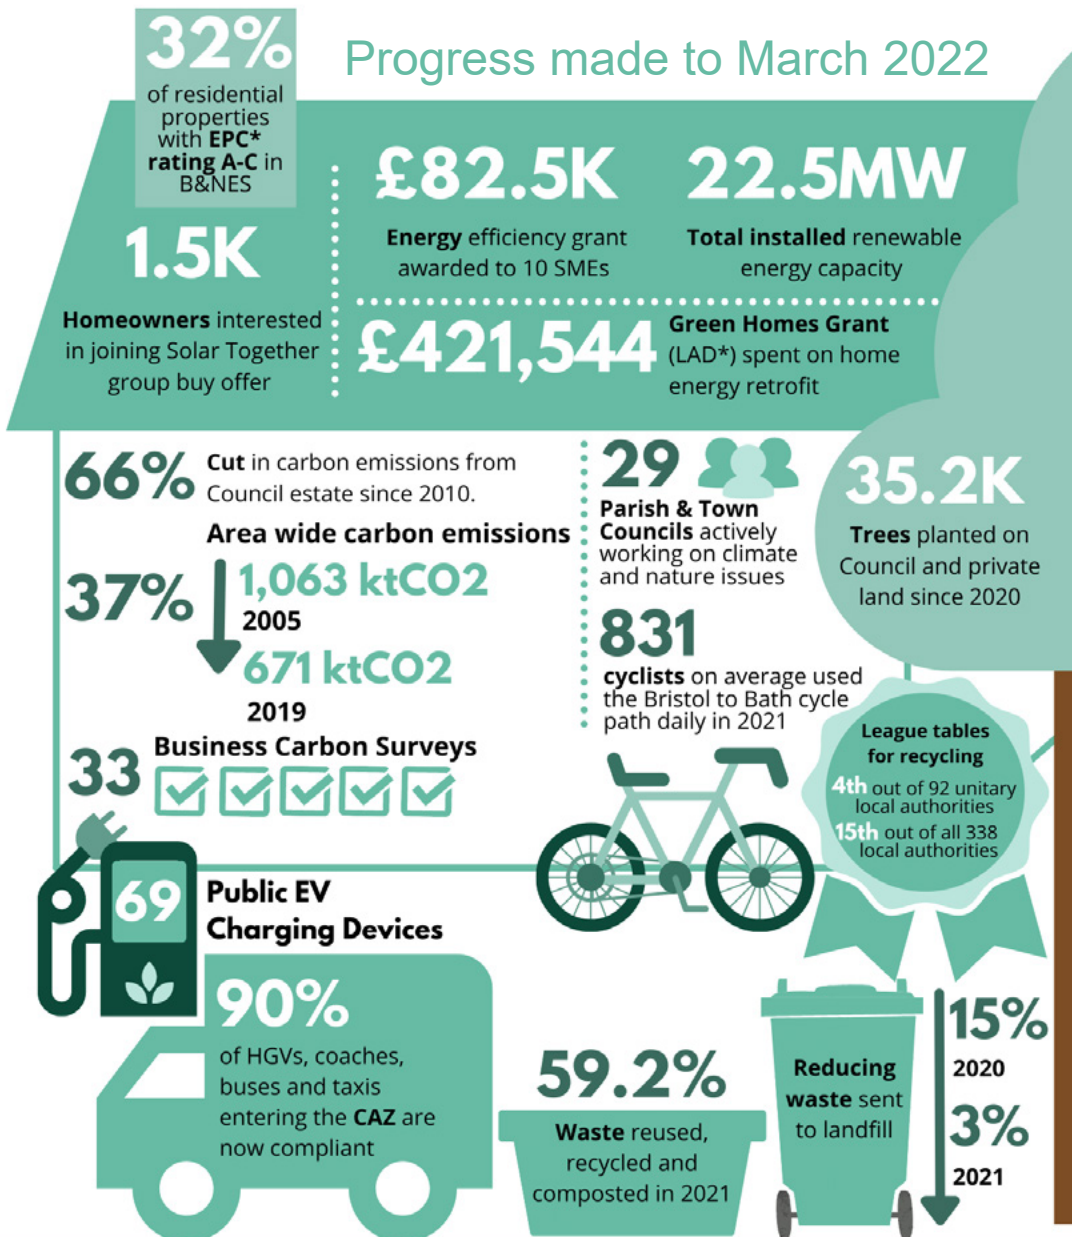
32%
of residential properties with EPC* rating A-C in B&NES

Progress made to March 2022

£82.5K
Energy efficiency grant awarded to 10 SMEs

22.5MW
Total installed renewable energy capacity

1.5K
Homeowners interested in joining Solar Together group buy offer

£421,544
Green Homes Grant (LAD*) spent on home energy retrofit

66% Cut in carbon emissions from Council estate since 2010.

Area wide carbon emissions

37%
1,063 ktCO2
2005
671 ktCO2
2019

33 Business Carbon Surveys

29
Parish & Town Councils actively working on climate and nature issues

831
cyclists on average used the Bristol to Bath cycle path daily in 2021

35.2K
Trees planted on Council and private land since 2020

League tables for recycling
4th out of 92 unitary local authorities
15th out of all 338 local authorities

69 Public EV Charging Devices

90%
of HGVs, coaches, buses and taxis entering the CAZ are now compliant

59.2%
Waste reused, recycled and composted in 2021

Reducing waste sent to landfill

15%
2020
3%
2021